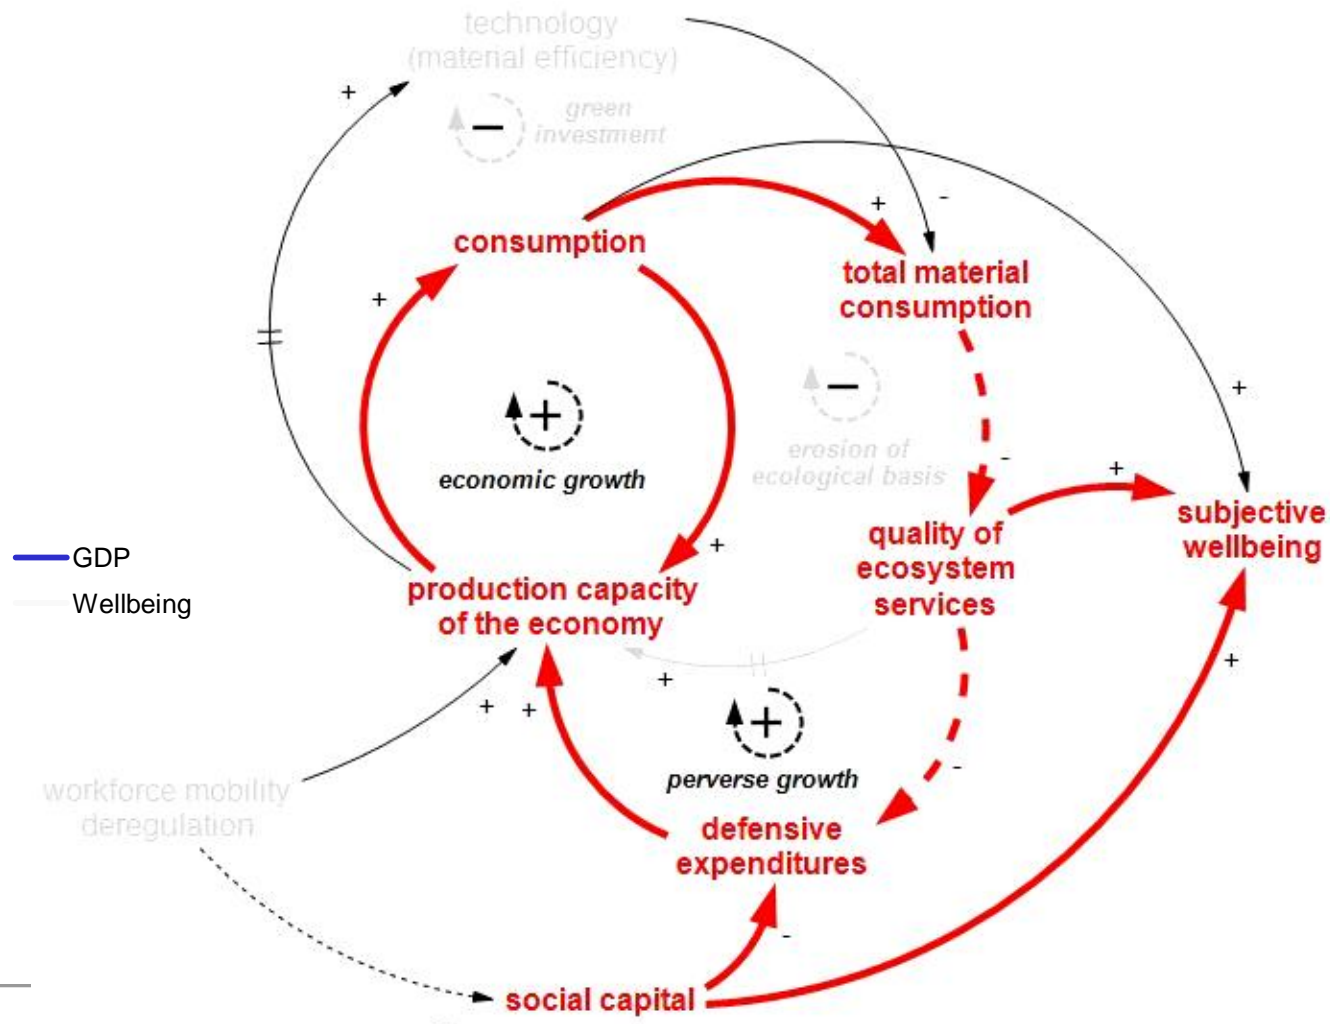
technology
(material efficiency)

+

−
green
investment

+
-

consumption

total material
consumption

+

+

−

+

erosion of
ecological basis

economic growth

-

+

subjective
wellbeing

quality of
ecosystem
services

+

GDP

Wellbeing

production capacity
of the economy

+

+

+

+

+

perverse growth

-

workforce mobility
deregulation

defensive
expenditures

-

social capital